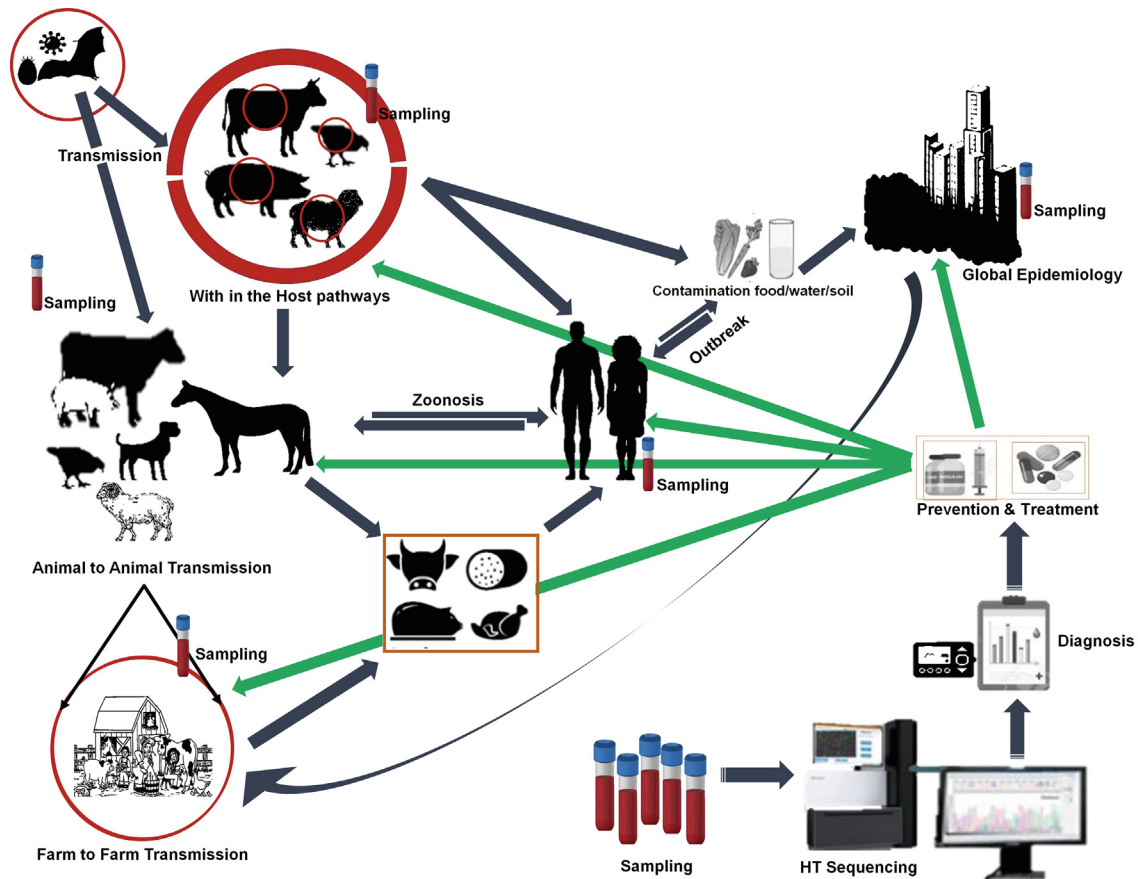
Transmission

Sampling

With in the Host pathways

Sampling

Contamination food/water/soil

Sampling

Global Epidemiology

Outbreak

Zoonosis

Sampling

Prevention & Treatment

Animal to Animal Transmission

Sampling

Diagnosis

Farm to Farm Transmission

Sampling

HT Sequencing